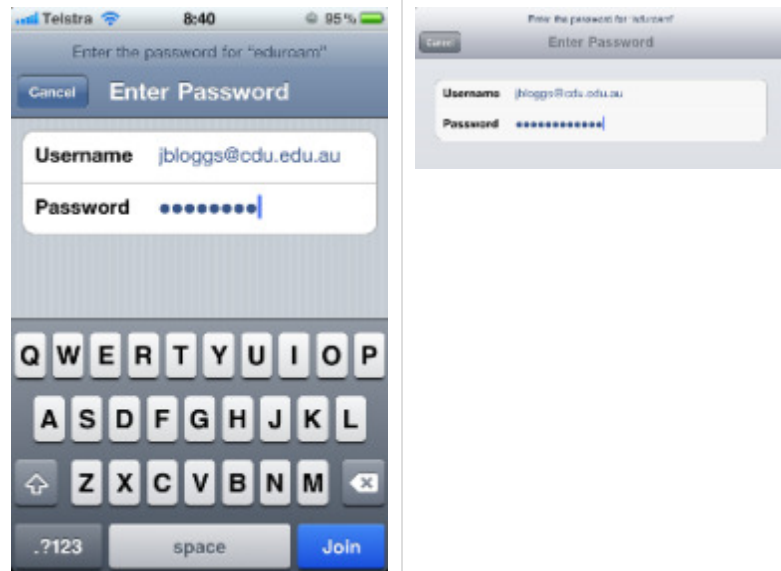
Telstra 8:40 95 %

Enter the password for "eduroam"

Cancel Enter Password

Username jbloggs@cdu.edu.au

Password ••••••••

Q W E R T Y U I O P

A S D F G H J K L

Z X C V B N M

.?123 space Join

Enter the password for "eduroam"

Cancel Enter Password

Username jbloggs@cdu.edu.au

Password •••••••••••••